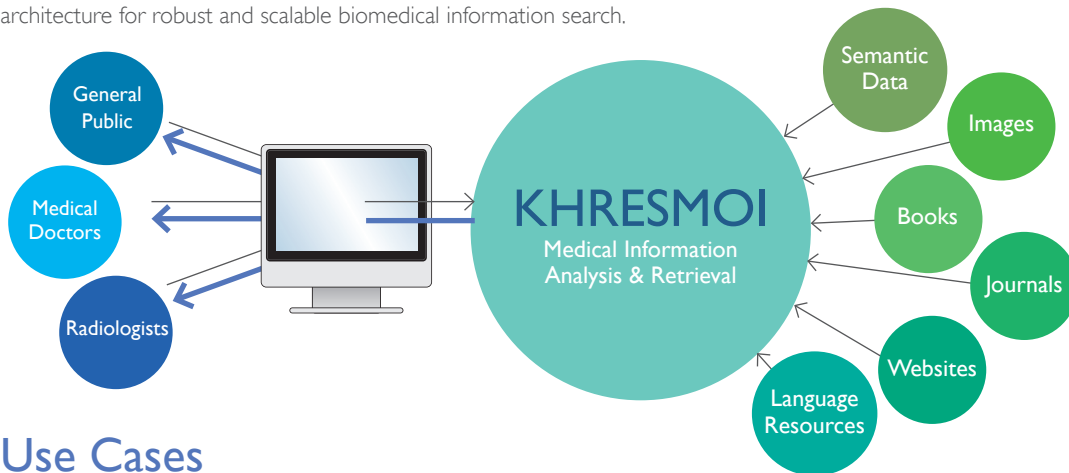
architecture for robust and scalable biomedical information search.

General Public

Medical Doctors

Radiologists

KHRESMOI
Medical Information Analysis & Retrieval

Semantic Data

Images

Books

Journals

Websites

Language Resources

Use Cases